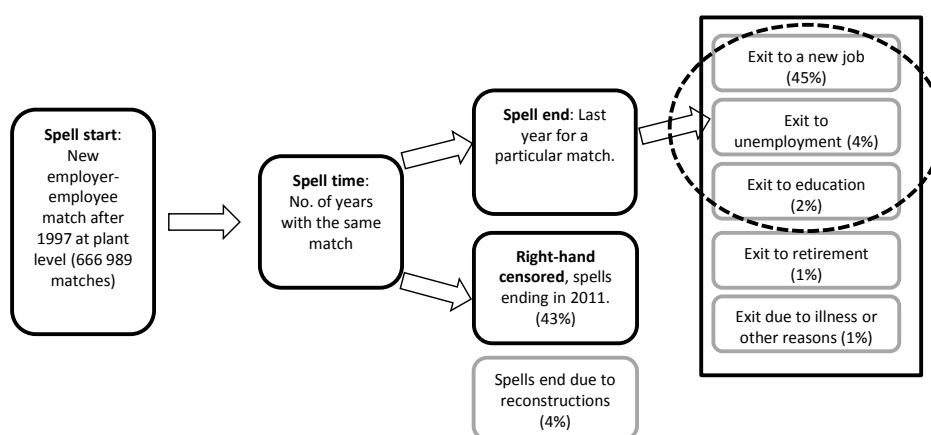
**Spell start**: New employer-employee match after 1997 at plant level (666 989 matches)

**Spell time**: No. of years with the same match

**Spell end**: Last year for a particular match.

**Right-hand censored**, spells ending in 2011. (43%)

Spells end due to reconstructions (4%)

Exit to a new job (45%)

Exit to unemployment (4%)

Exit to education (2%)

Exit to retirement (1%)

Exit due to illness or other reasons (1%)